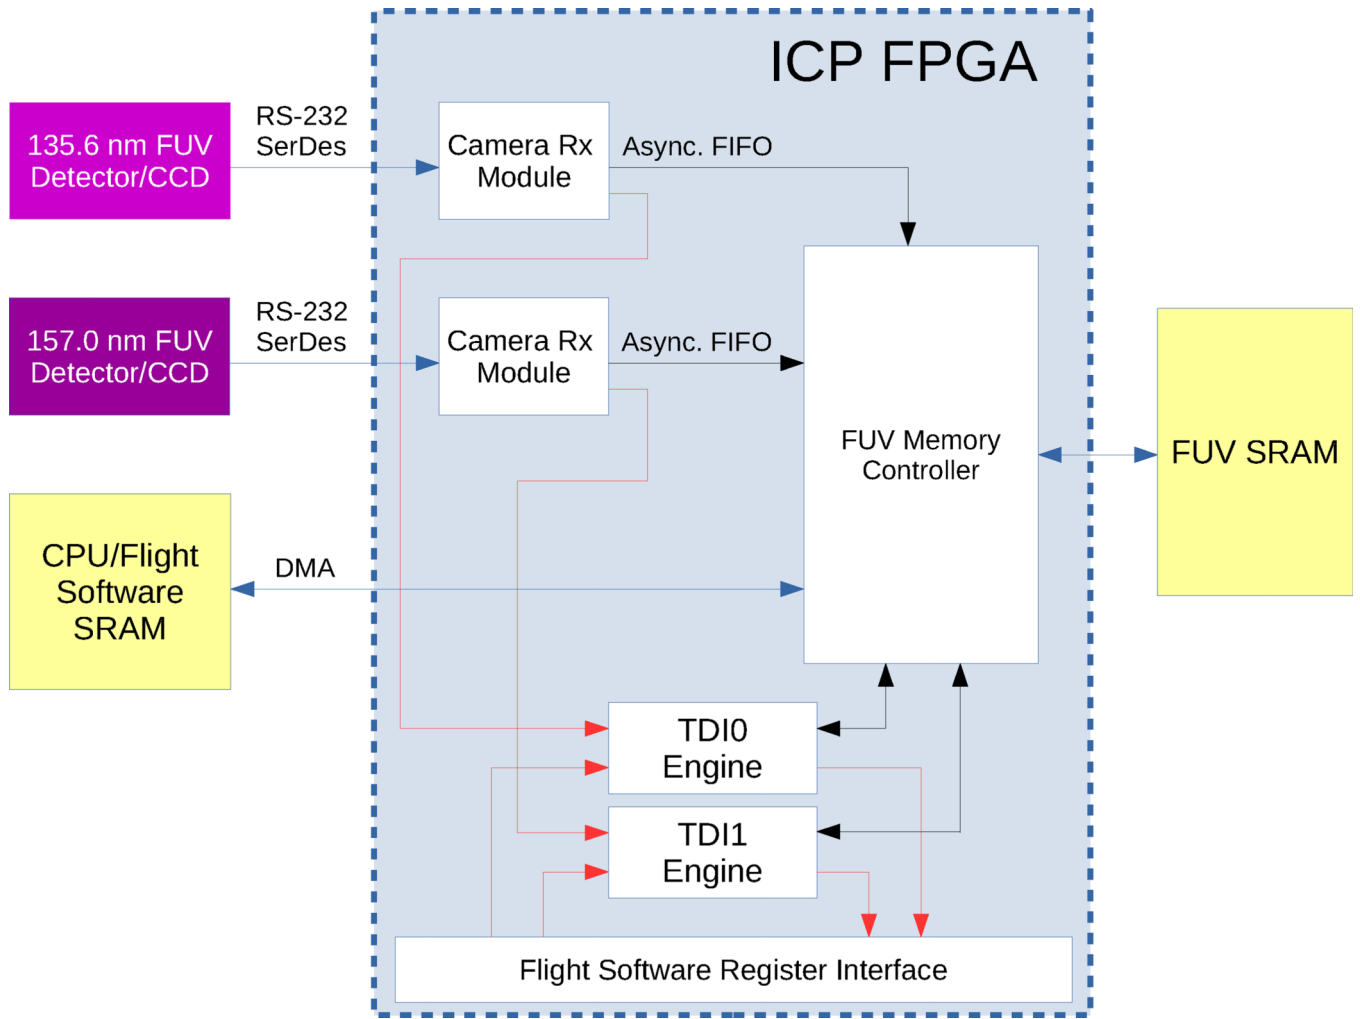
ICP FPGA

135.6 nm FUV Detector/CCD

RS-232 SerDes

Camera Rx Module

Async. FIFO

157.0 nm FUV Detector/CCD

RS-232 SerDes

Camera Rx Module

Async. FIFO

FUV Memory Controller

FUV SRAM

CPU/Flight Software SRAM

DMA

TDI0 Engine

TDI1 Engine

Flight Software Register Interface